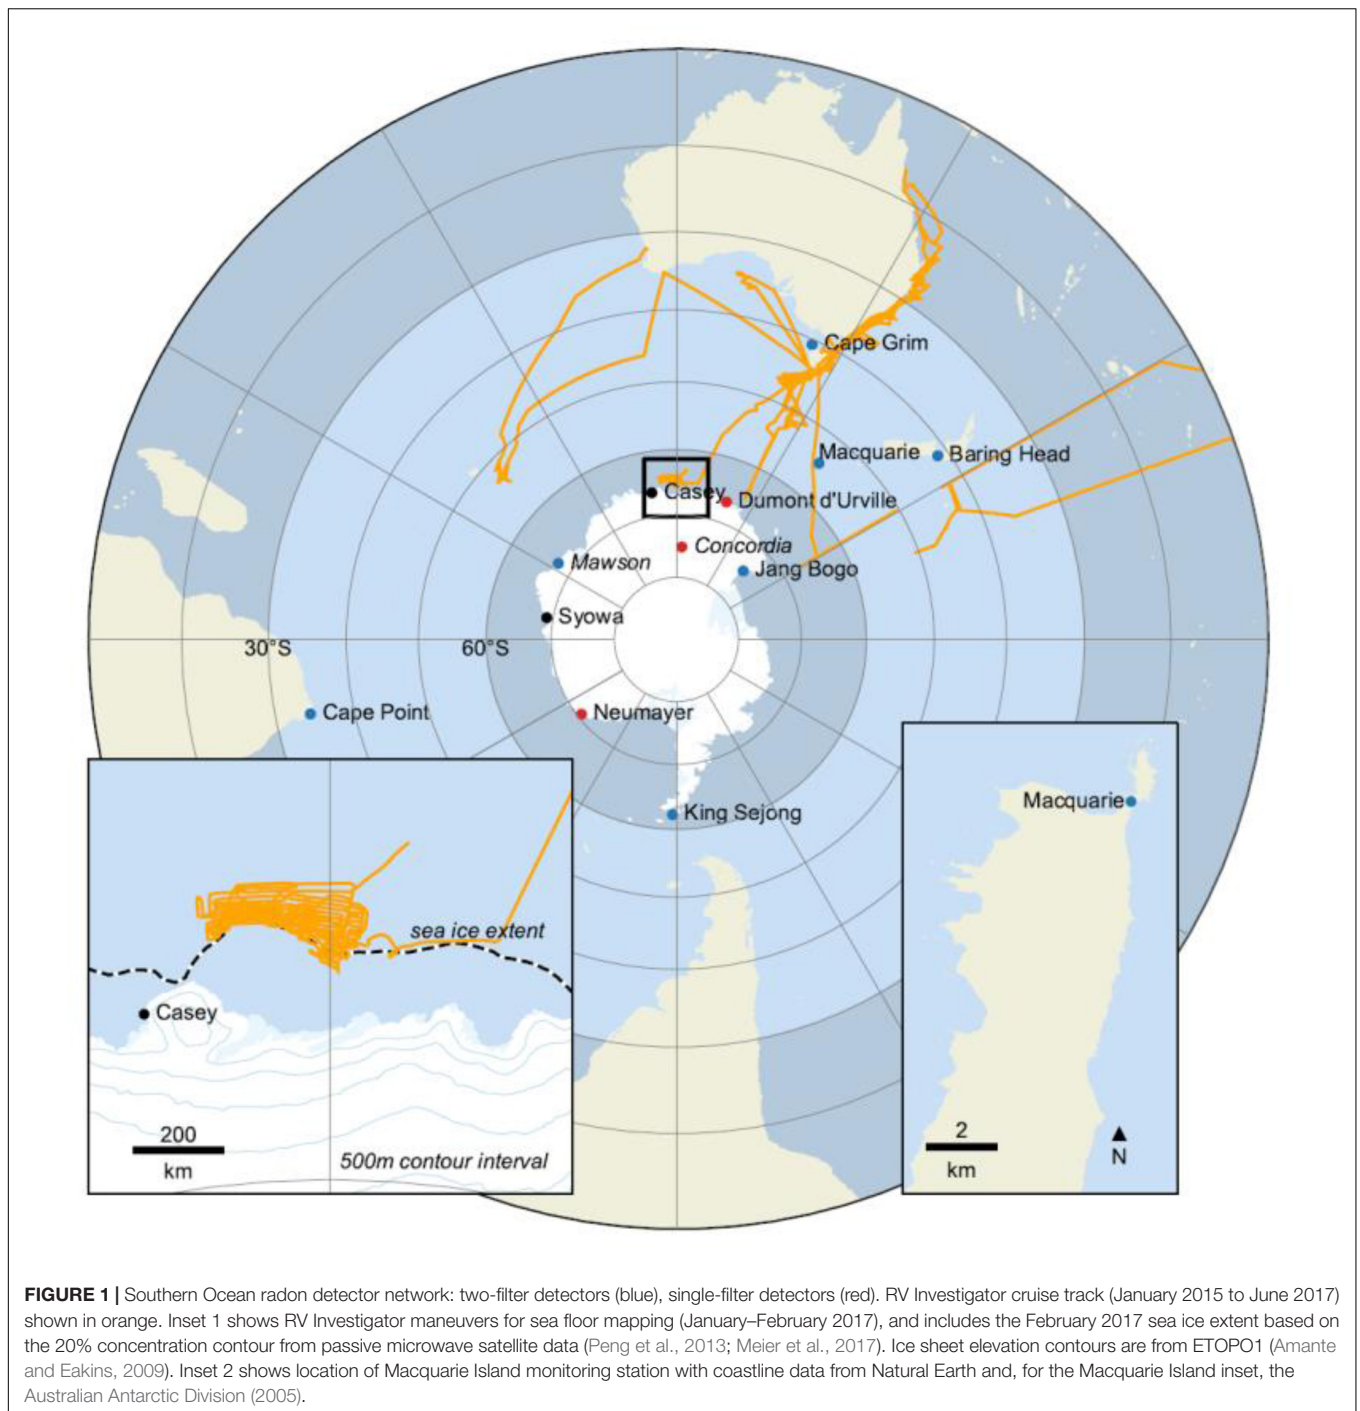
Cape Grim
Macquarie
Baring Head
Casey
Dumont d'Urville
Concordia
Mawson
Jang Bogo
Syowa
30°S
60°S
Cape Point
Neumayer
King Sejong

sea ice extent
Casey
200
km
500m contour interval

Macquarie
2
km
N

FIGURE 1 | Southern Ocean radon detector network: two-filter detectors (blue), single-filter detectors (red). RV Investigator cruise track (January 2015 to June 2017) shown in orange. Inset 1 shows RV Investigator maneuvers for sea floor mapping (January–February 2017), and includes the February 2017 sea ice extent based on the 20% concentration contour from passive microwave satellite data (Peng et al., 2013; Meier et al., 2017). Ice sheet elevation contours are from ETOPO1 (Amante and Eakins, 2009). Inset 2 shows location of Macquarie Island monitoring station with coastline data from Natural Earth and, for the Macquarie Island inset, the Australian Antarctic Division (2005).